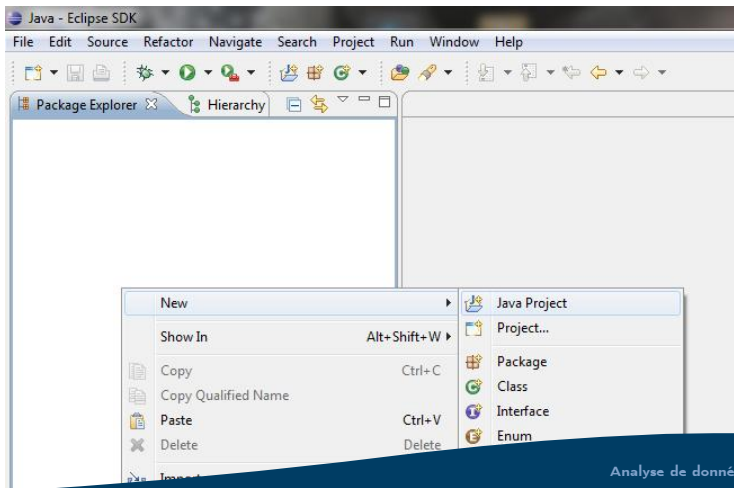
Java - Eclipse SDK

File Edit Source Refactor Navigate Search Project Run Window Help

Package Explorer ☒ Hierarchy

New
Show In Alt+Shift+W
Copy Ctrl+C
Copy Qualified Name
Paste Ctrl+V
Delete Delete
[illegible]

Java Project
Project...
Package
Class
Interface
Enum

Analyse de donné